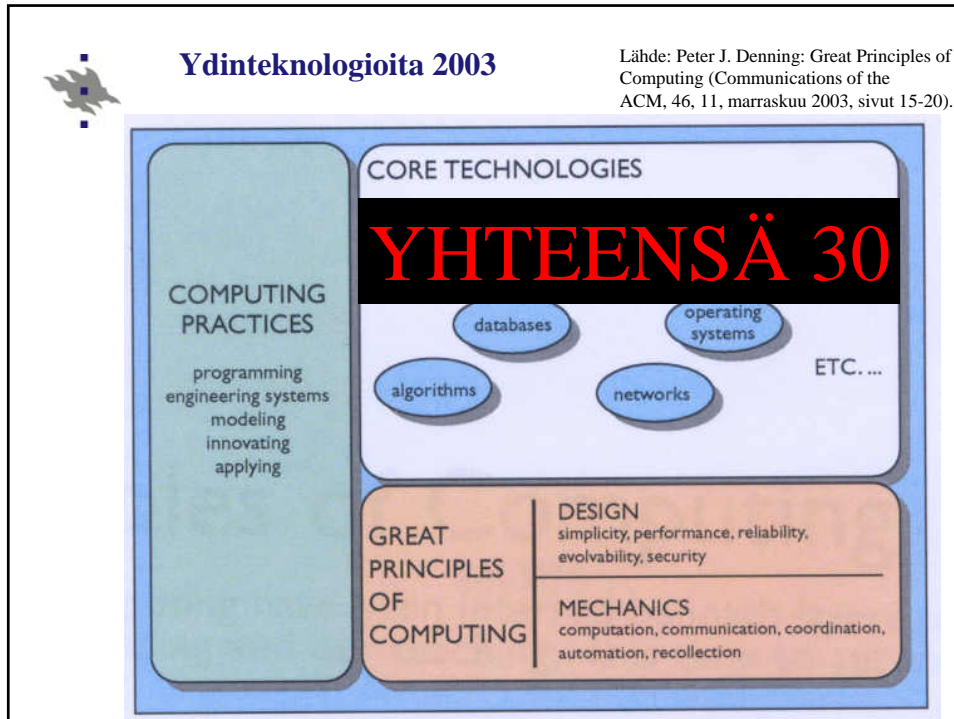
Ydinteknologioita 2003

Lähde: Peter J. Denning: Great Principles of Computing (Communications of the ACM, 46, 11, marraskuu 2003, sivut 15-20).

COMPUTING PRACTICES

programming
engineering systems
modeling
innovating
applying

CORE TECHNOLOGIES

YHTEENSÄ 30

databases

operating systems

algorithms

networks

ETC. ...

GREAT PRINCIPLES OF COMPUTING

DESIGN
simplicity, performance, reliability, evolvability, security

MECHANICS
computation, communication, coordination, automation, recollection